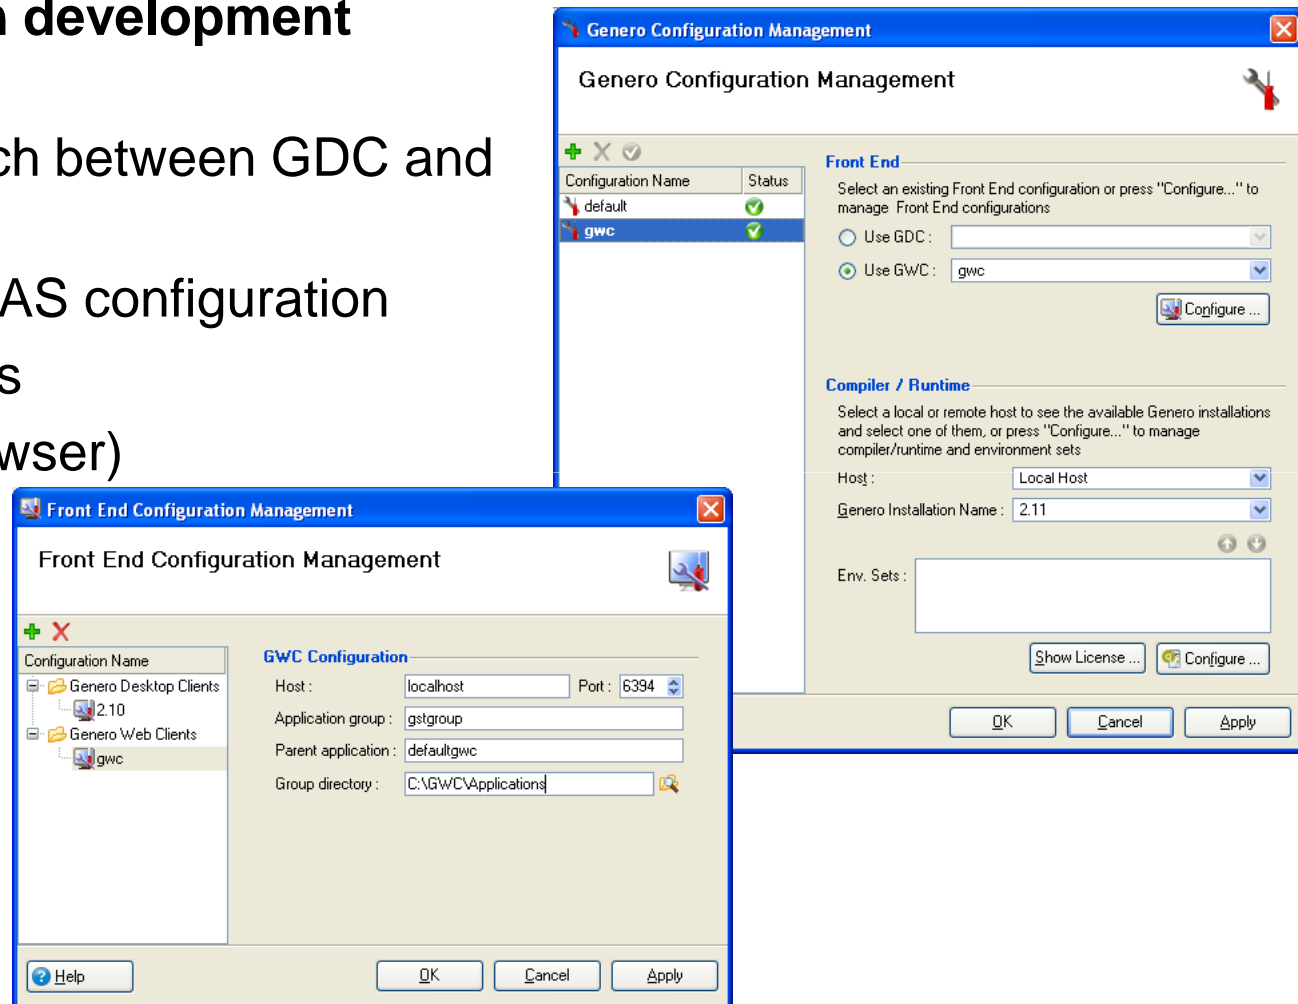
n development

ch between GDC and

AS configuration
s
wser)

Genero Configuration Management

Genero Configuration Management

| Configuration Name | Status |
|---|---|
| default | |
| gwc | |

Front End
Select an existing Front End configuration or press "Configure..." to manage Front End configurations

Use GDC :
Use GWC : gwc
Configure ...

Compiler / Runtime
Select a local or remote host to see the available Genero installations and select one of them, or press "Configure..." to manage compiler/runtime and environment sets

Host : Local Host
Genero Installation Name : 2.11
Env. Sets :
Show License ...
Configure ...

OK Cancel Apply

Front End Configuration Management

Front End Configuration Management

Configuration Name
Genero Desktop Clients
2.10
Genero Web Clients
gwc

GWC Configuration
Host : localhost
Port : 6394
Application group : gstgroup
Parent application : defaultgwc
Group directory : C:\GWC\Applications

Help
OK Cancel Apply